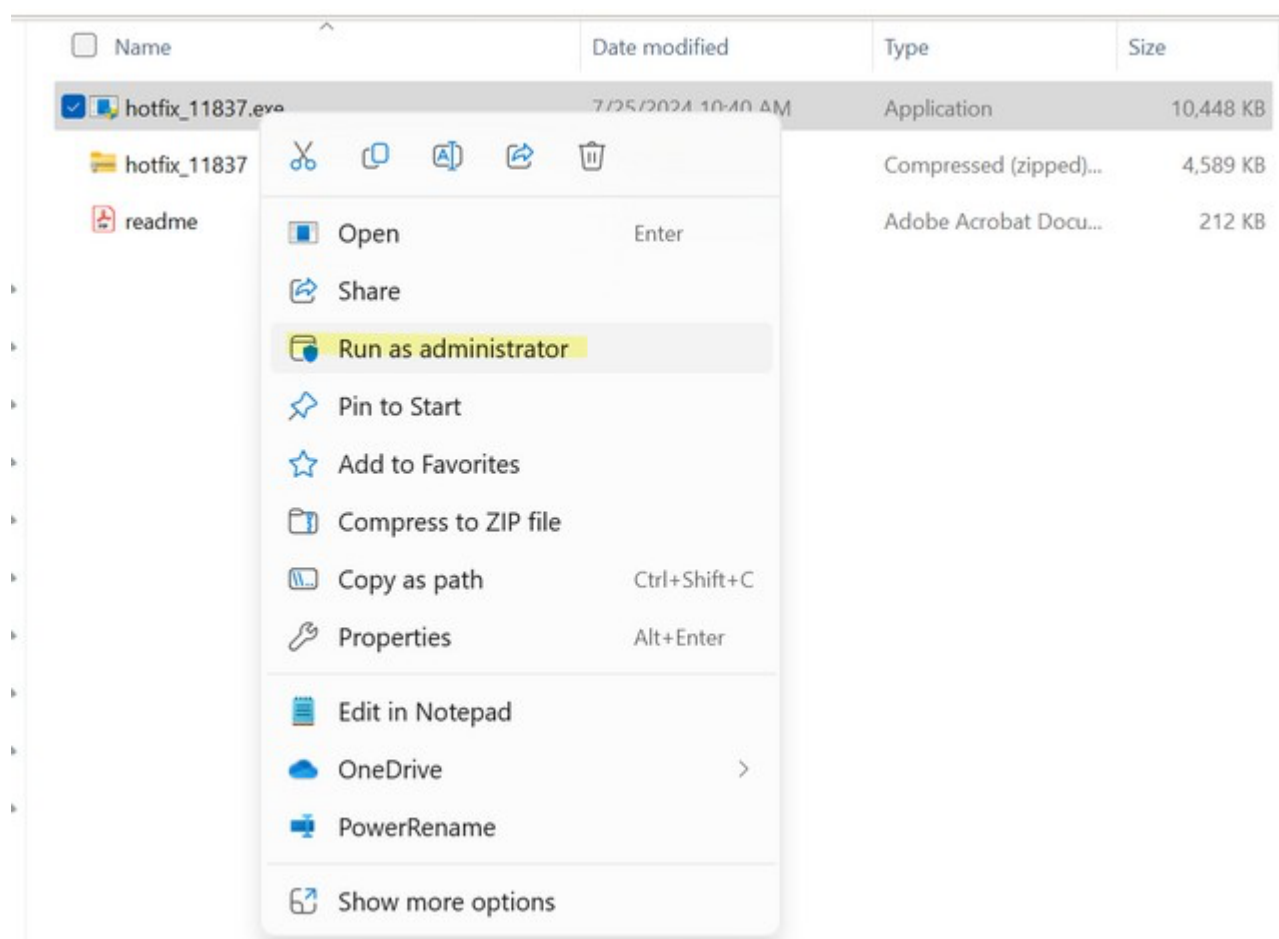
| Name | Date modified | Type | Size |
|---|---|---|---|
| hotfix_11837.exe | 7/25/2024 10:40 AM | Application | 10,448 KB |
| hotfix_11837 | | Compressed (zipped)... | 4,589 KB |
| readme | | Adobe Acrobat Docu... | 212 KB |

Open Enter
Share
Run as administrator
Pin to Start
Add to Favorites
Compress to ZIP file
Copy as path Ctrl+Shift+C
Properties Alt+Enter
Edit in Notepad
OneDrive
PowerRename
Show more options